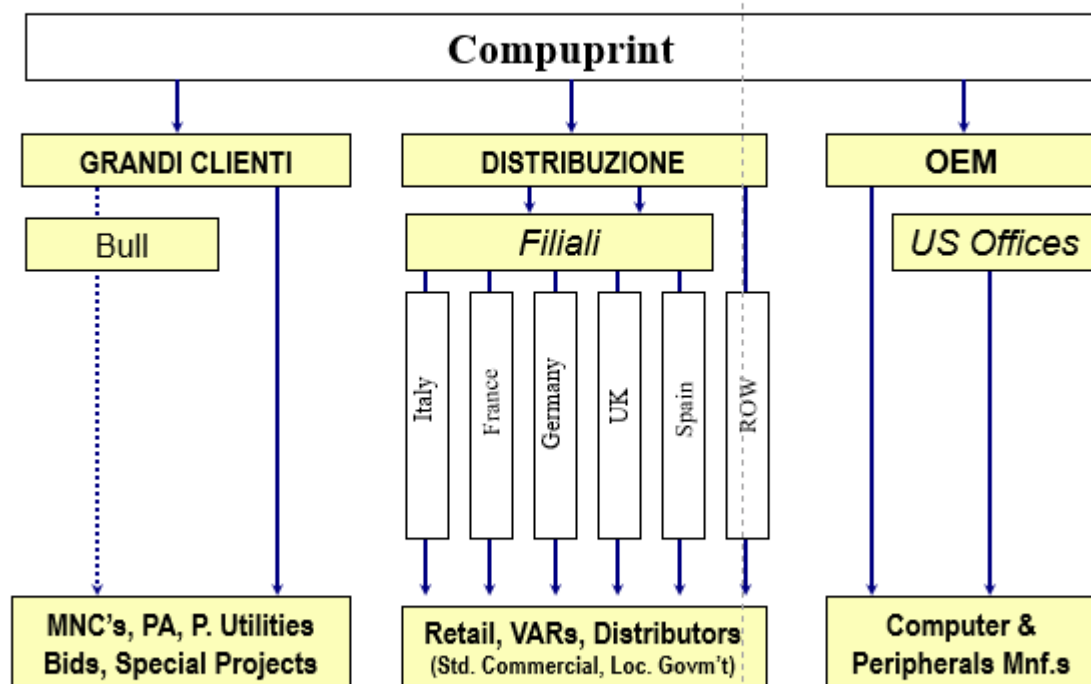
Compuprint

GRANDI CLIENTI

DISTRIBUZIONE

OEM

Bull

Filiali

US Offices

Italy

France

Germany

UK

Spain

ROW

MNC's, PA, P. Utilities Bids, Special Projects

Retail, VARs, Distributors (Std. Commercial, Loc. Govm't)

Computer & Peripherals Mnf.s